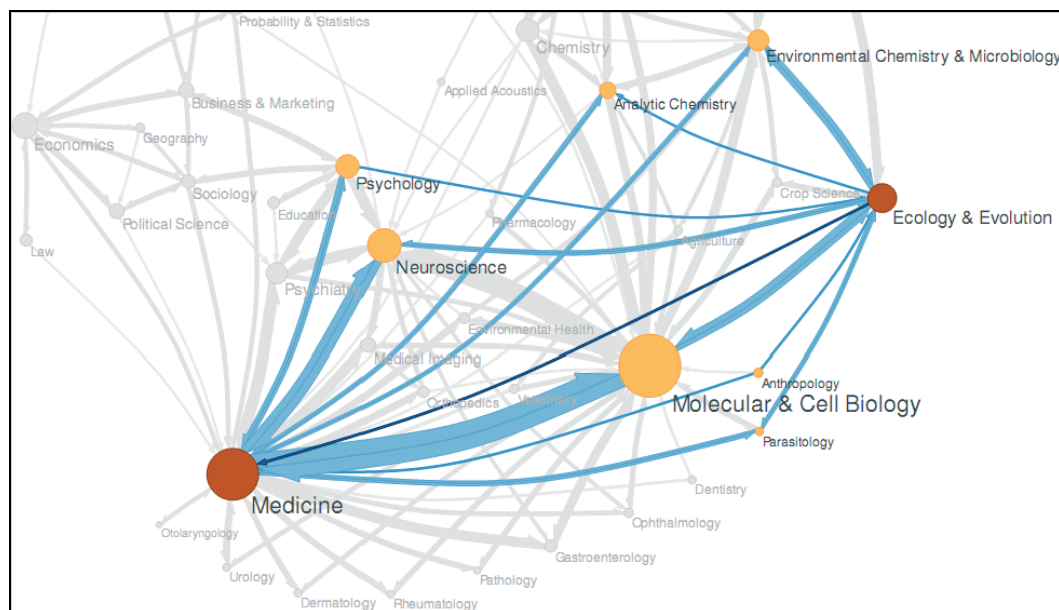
Probability & Statistics
Chemistry
Environmental Chemistry & Microbiology
Applied Acoustics
Business & Marketing
Analytic Chemistry
Economics
Geography
Sociology
Psychology
Crop Science
Ecology & Evolution
Political Science
Education
Pharmacology
Law
Neuroscience
Agriculture
Psychiatry
Environmental Health
Medical Imaging
Anthropology
Molecular & Cell Biology
Orthopedics
Veterinary
Parasitology
Medicine
Dentistry
Otolaryngology
Ophthalmology
Gastroenterology
Urology
Pathology
Dermatology
Rheumatology